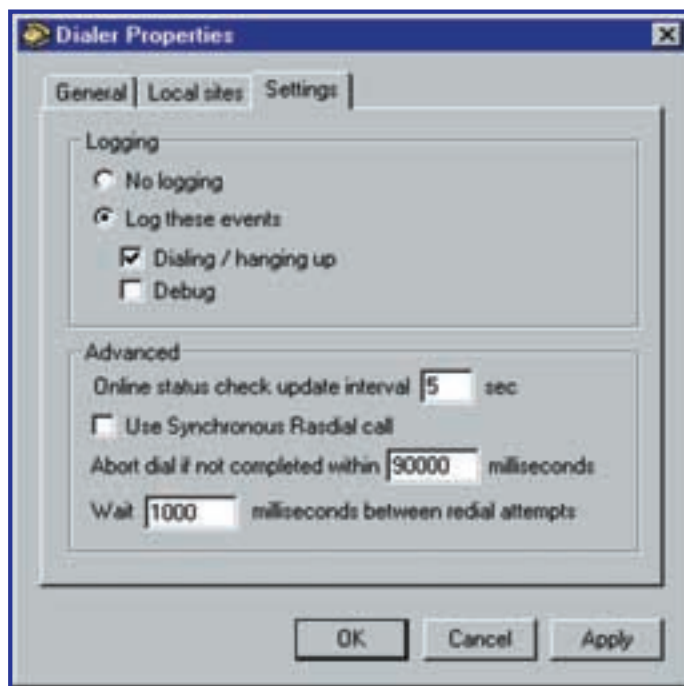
Dialer Properties

General | Local sites | Settings

Logging

No logging

Log these events

Dialing / hanging up

Debug

Advanced

Online status check update interval 5 sec

Use Synchronous Rasdial call

Abort dial if not completed within 90000 milliseconds

Wait 1000 milliseconds between redial attempts

OK | Cancel | Apply